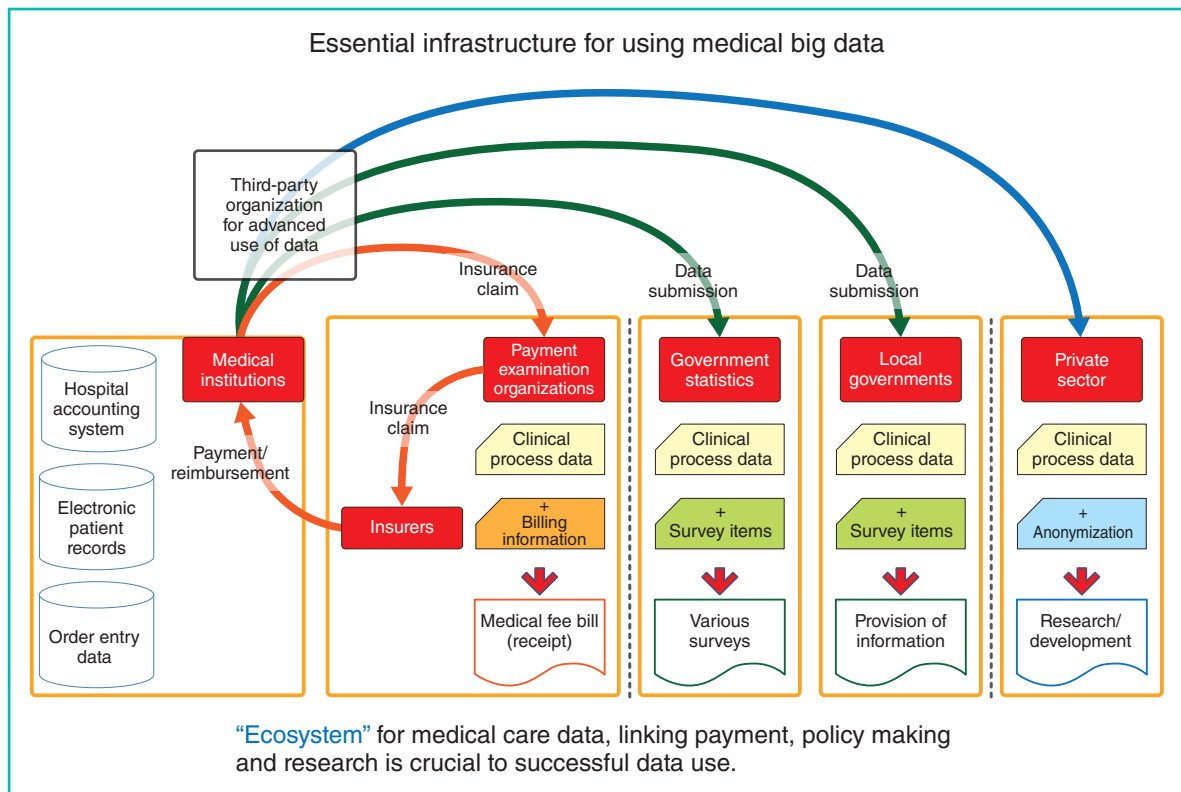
Essential infrastructure for using medical big data

Third-party organization for advanced use of data

Insurance claim

Data submission

Data submission

Hospital accounting system

Electronic patient records

Order entry data

Medical institutions

Payment/ reimbursement

Payment examination organizations

Insurance claim

Insurers

Clinical process data

+ Billing information

Medical fee bill (receipt)

Government statistics

Clinical process data

+ Survey items

Various surveys

Local governments

Clinical process data

+ Survey items

Provision of information

Private sector

Clinical process data

+ Anonymization

Research/ development

"Ecosystem" for medical care data, linking payment, policy making and research is crucial to successful data use.